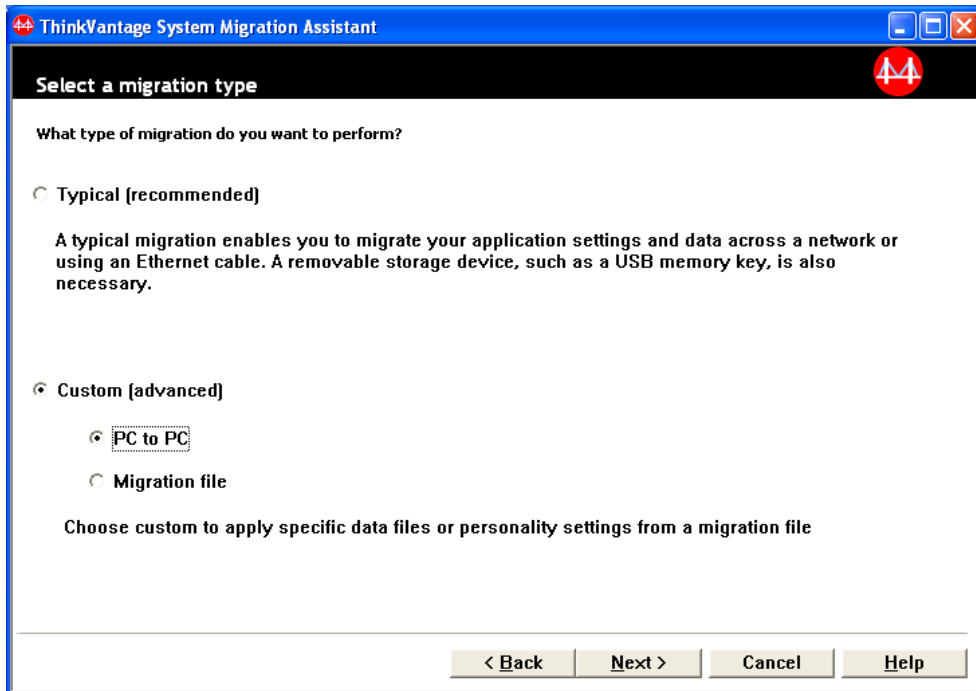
ThinkVantage System Migration Assistant

Select a migration type

What type of migration do you want to perform?

Typical (recommended)

A typical migration enables you to migrate your application settings and data across a network or using an Ethernet cable. A removable storage device, such as a USB memory key, is also necessary.

Custom (advanced)

PC to PC

Migration file

Choose custom to apply specific data files or personality settings from a migration file

< Back
Next >
Cancel
Help